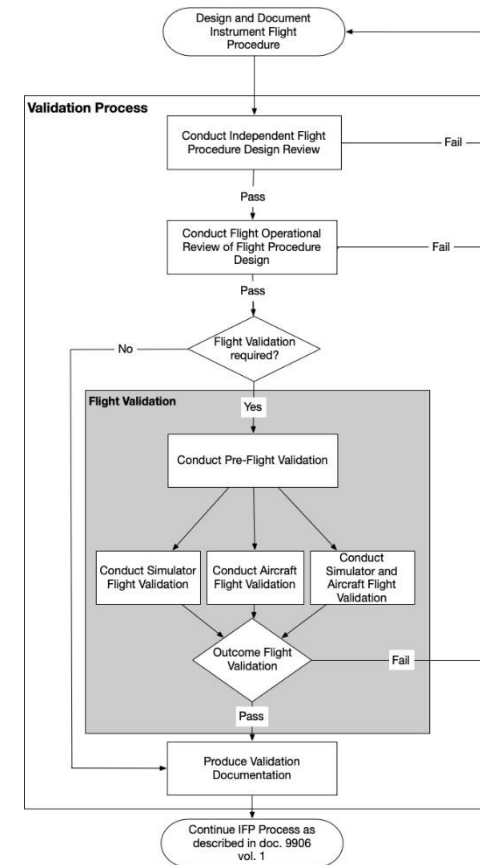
Design and Document Instrument Flight Procedure

Validation Process

Conduct Independent Flight Procedure Design Review

Fail

Pass

Conduct Flight Operational Review of Flight Procedure Design

Fail

Pass

No

Flight Validation required?

Flight Validation

Yes

Conduct Pre-Flight Validation

Conduct Simulator Flight Validation

Conduct Aircraft Flight Validation

Conduct Simulator and Aircraft Flight Validation

Outcome Flight Validation

Fail

Pass

Produce Validation Documentation

Continue IFP Process as described in doc. 9906 vol. 1